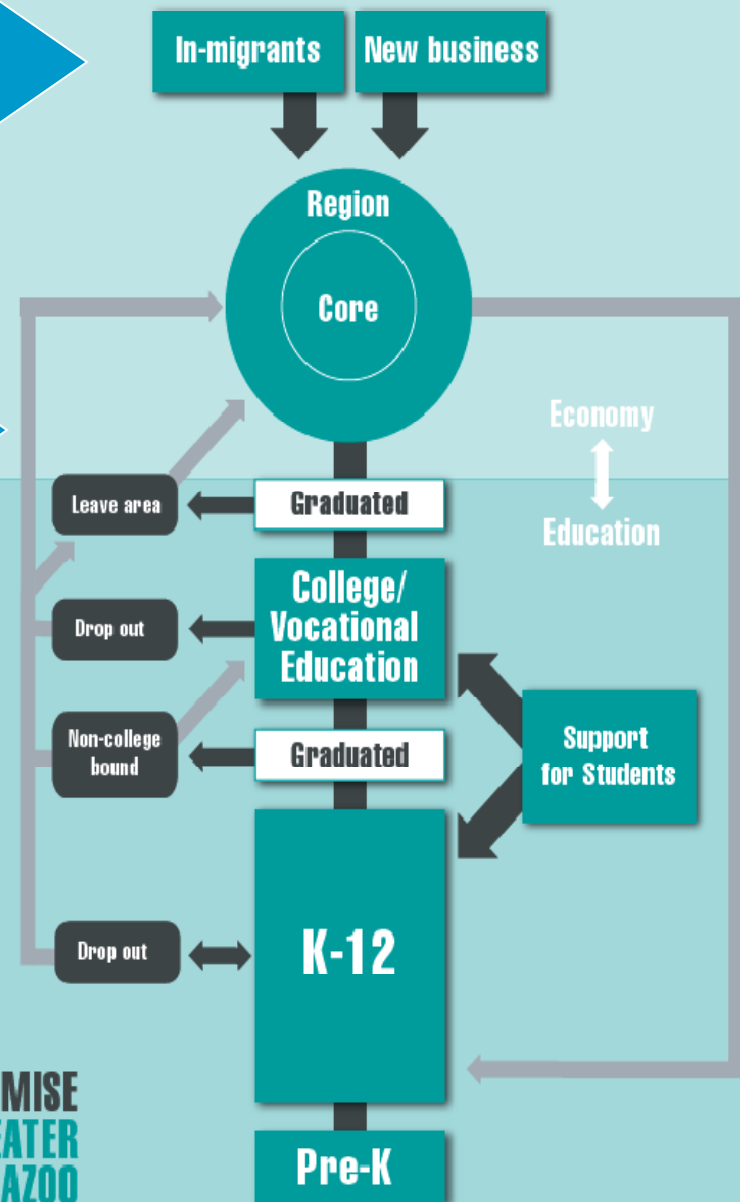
In-migrants

New business

Region

Core

Economy

Education

Leave area

Graduated

College/ Vocational Education

Drop out

Non-college bound

Graduated

Support for Students

Drop out

K-12

MISE
EATER
AZOO

Pre-K